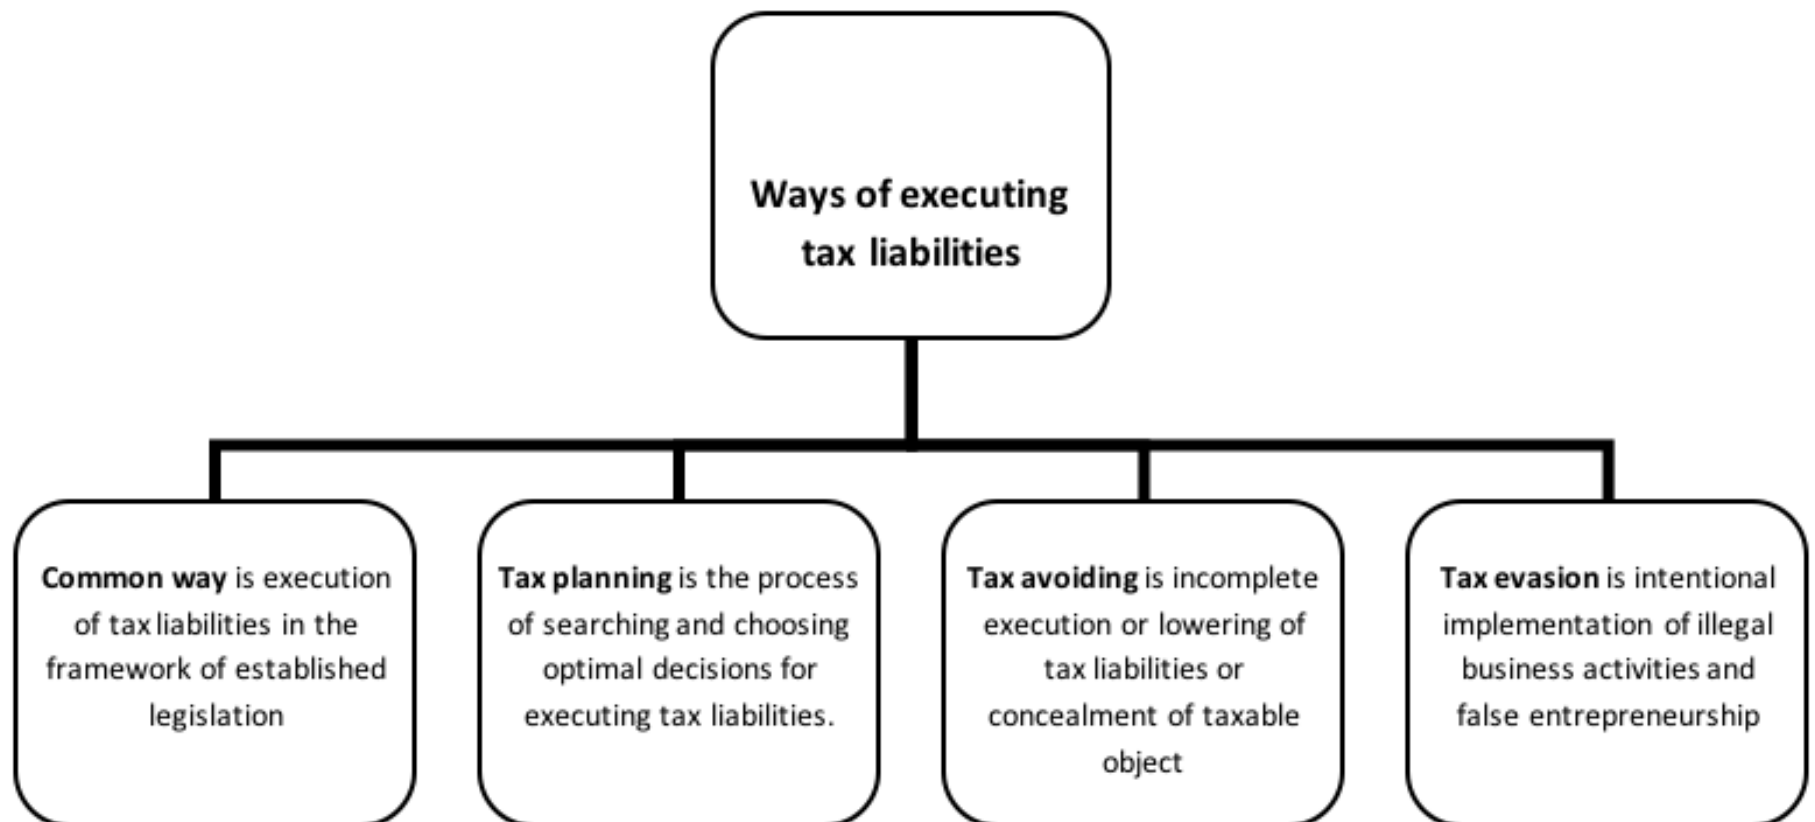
Ways of executing tax liabilities

Common way is execution of tax liabilities in the framework of established legislation

Tax planning is the process of searching and choosing optimal decisions for executing tax liabilities.

Tax avoiding is incomplete execution or lowering of tax liabilities or concealment of taxable object

Tax evasion is intentional implementation of illegal business activities and false entrepreneurship